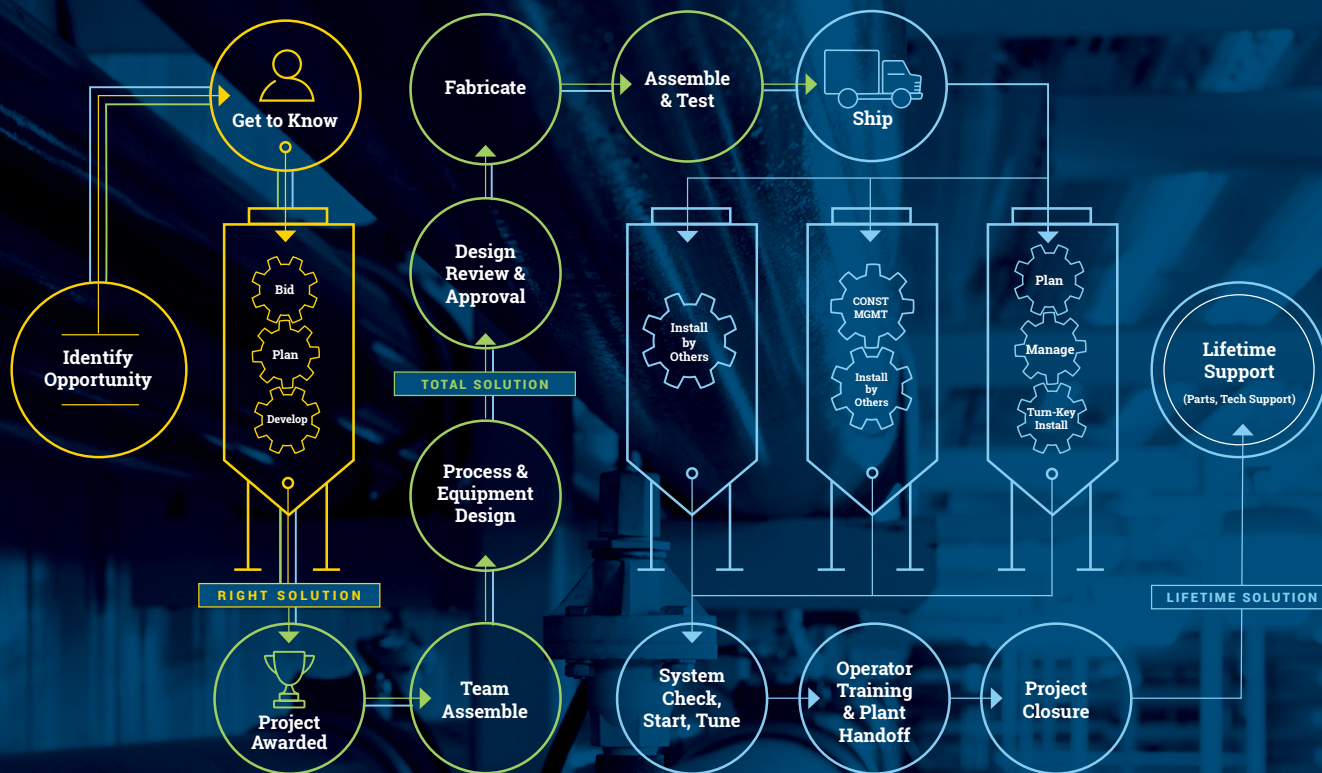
Identify Opportunity

Get to Know

Bid

Plan

Develop

RIGHT SOLUTION

Project Awarded

Team Assemble

Process & Equipment Design

TOTAL SOLUTION

Design Review & Approval

Fabricate

Assemble & Test

Ship

Install by Others

CONST MGMT

Install by Others

Plan

Manage

Turn-Key Install

System Check, Start, Tune

Operator Training & Plant Handoff

Project Closure

LIFETIME SOLUTION

Lifetime Support
(Parts, Tech Support)